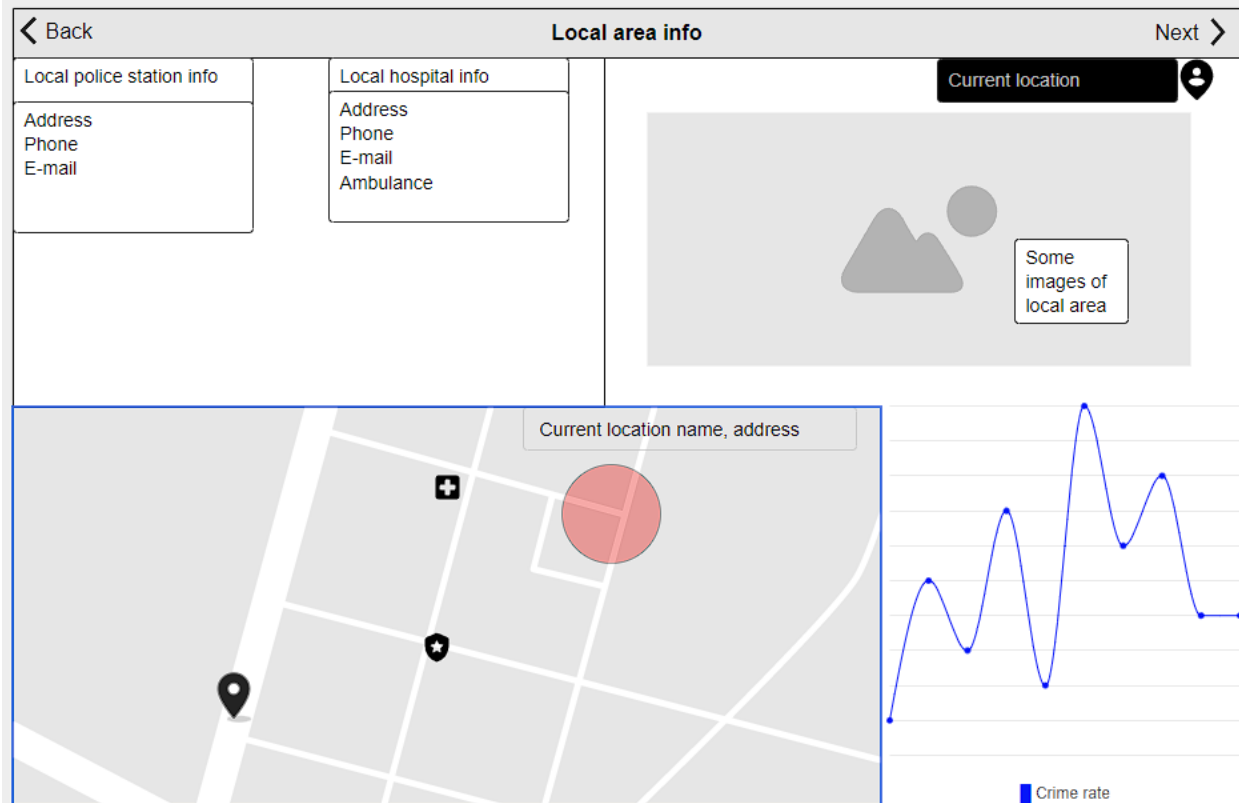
Back

Local area info

Next

Local police station info

Address
Phone
E-mail

Local hospital info

Address
Phone
E-mail
Ambulance

Current location

Some images of local area

Current location name, address

Crime rate